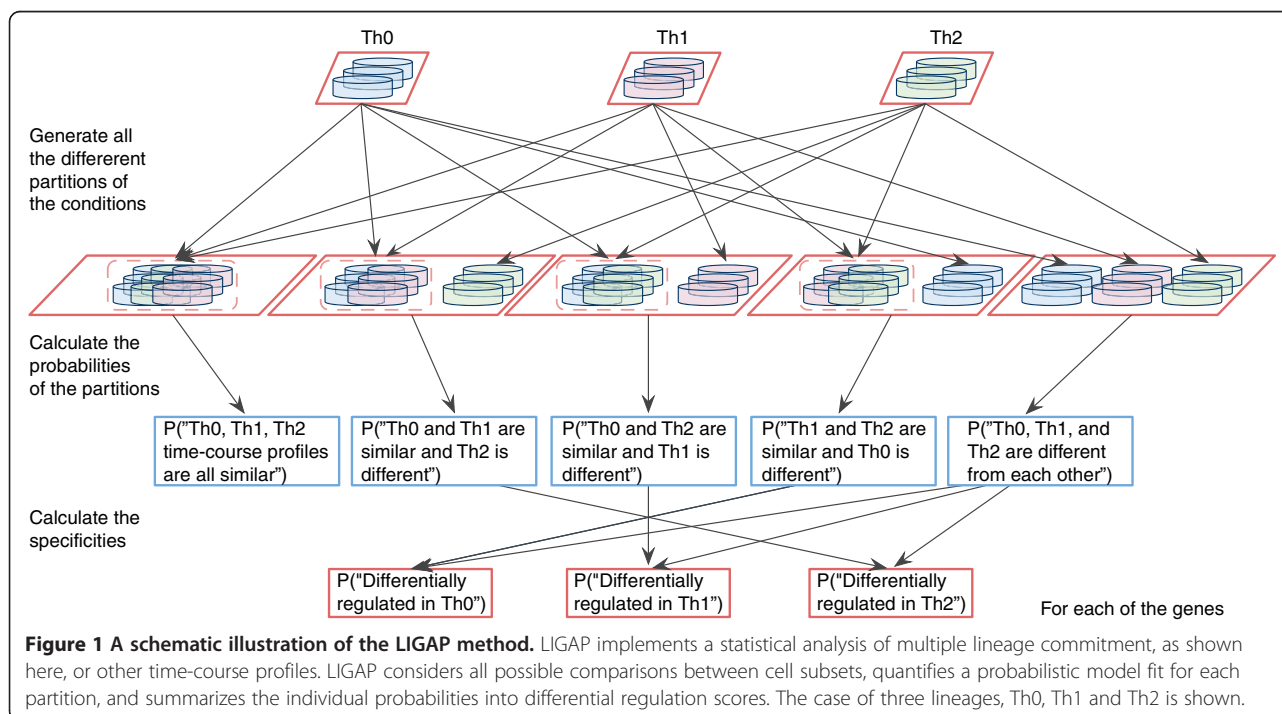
Th0

Th1

Th2

Generate all the differerent partitions of the conditions

Calculate the probabilities of the partitions

P(”Th0, Th1, Th2 time-course profiles are all similar”)

P(”Th0 and Th1 are similar and Th2 is different”)

P(”Th0 and Th2 are similar and Th1 is different”)

P(”Th1 and Th2 are similar and Th0 is different”)

P(”Th0, Th1, and Th2 are different from each other”)

Calculate the specificities

P(“Differentially regulated in Th0”)

P(“Differentially regulated in Th1”)

P(“Differentially regulated in Th2”)

For each of the genes

**Figure 1 A schematic illustration of the LIGAP method.** LIGAP implements a statistical analysis of multiple lineage commitment, as shown here, or other time-course profiles. LIGAP considers all possible comparisons between cell subsets, quantifies a probabilistic model fit for each partition, and summarizes the individual probabilities into differential regulation scores. The case of three lineages, Th0, Th1 and Th2 is shown.